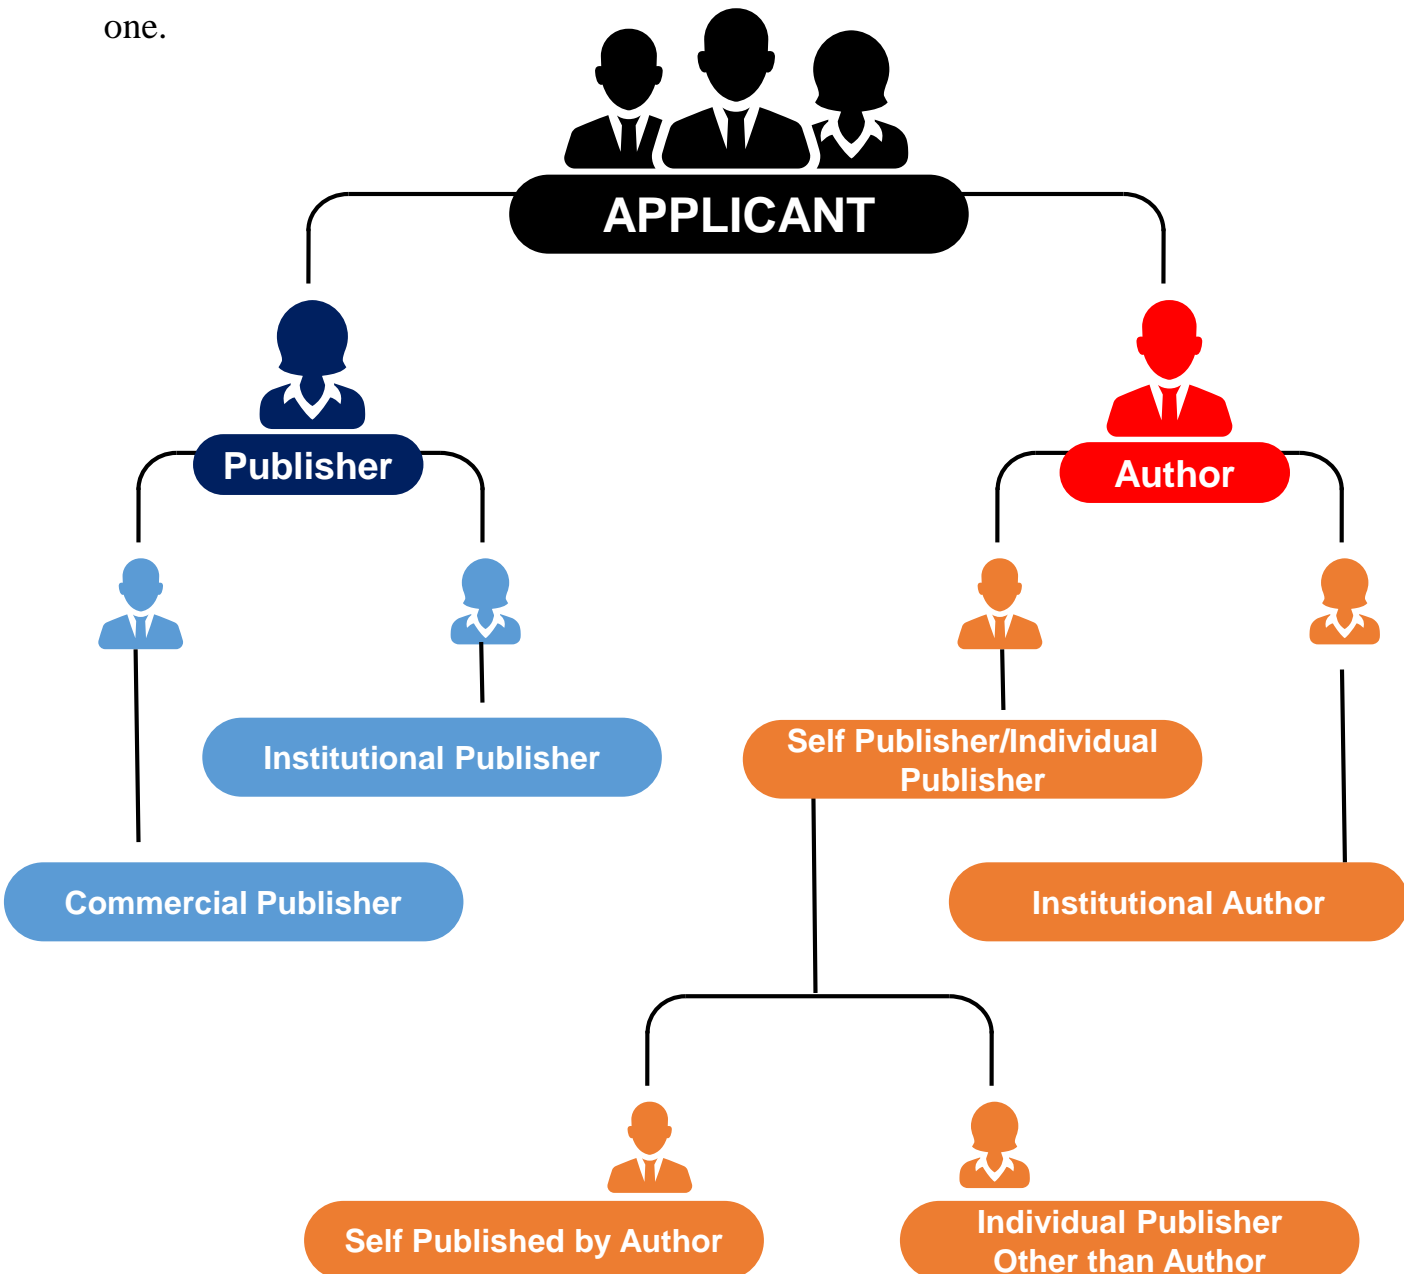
one.

APPLICANT

Publisher

Author

Institutional Publisher

Commercial Publisher

Self Publisher/Individual Publisher

Institutional Author

Self Published by Author

Individual Publisher Other than Author